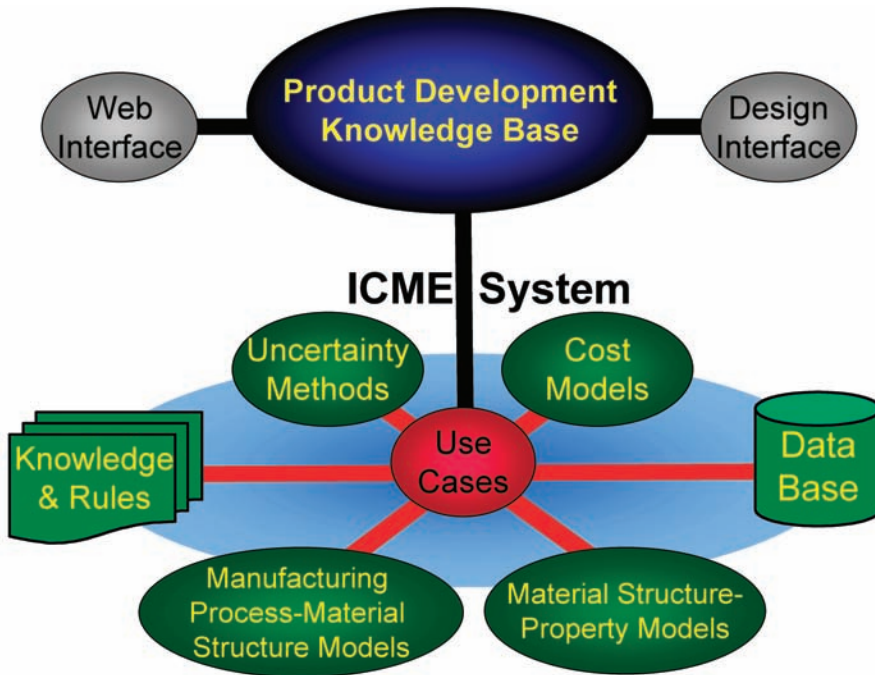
Web Interface

Product Development Knowledge Base

Design Interface

ICME System

Uncertainty Methods

Cost Models

Knowledge & Rules

Use Cases

Data Base

Manufacturing Process-Material Structure Models

Material Structure-Property Models